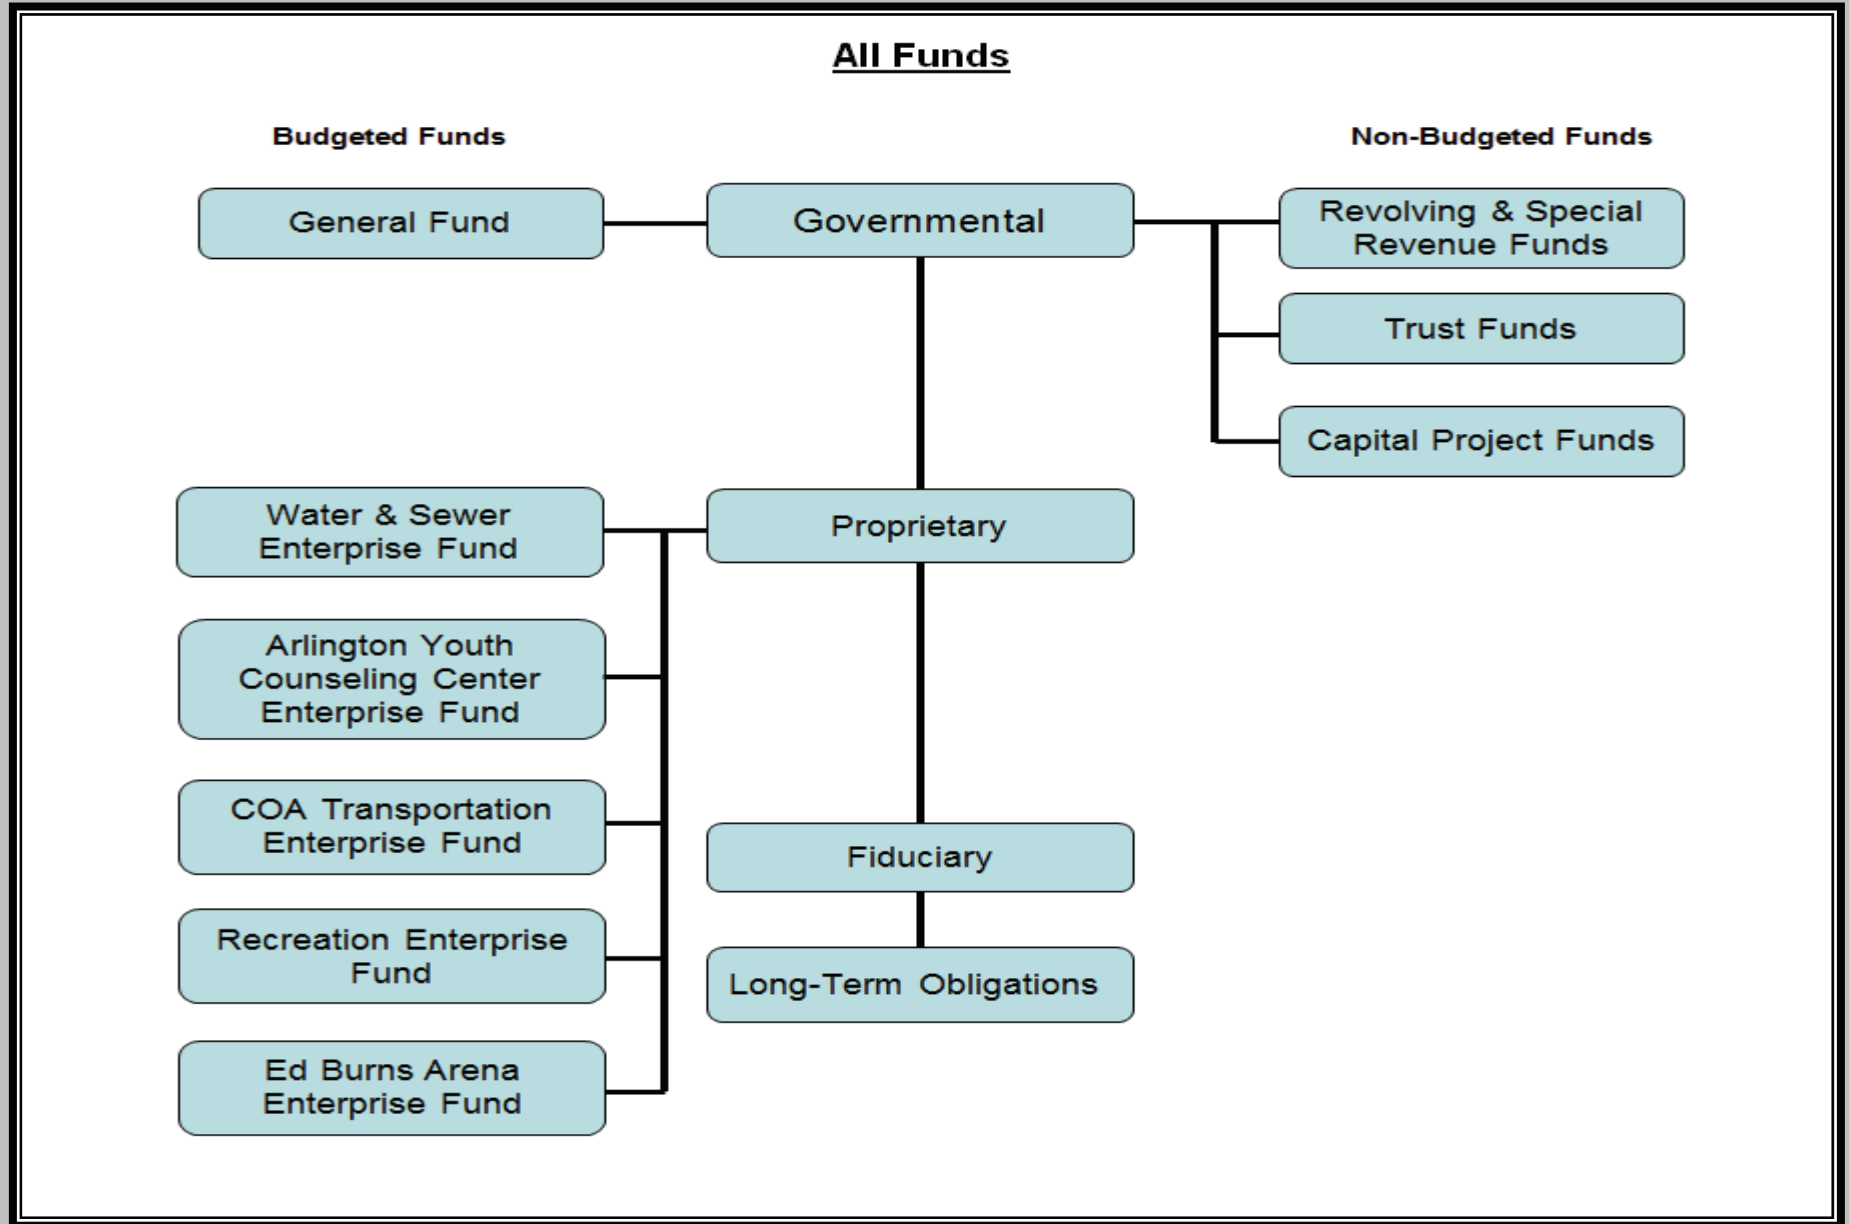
All Funds

Budgeted Funds

Non-Budgeted Funds

General Fund

Governmental

Revolving & Special Revenue Funds

Trust Funds

Capital Project Funds

Water & Sewer Enterprise Fund

Proprietary

Arlington Youth Counseling Center Enterprise Fund

COA Transportation Enterprise Fund

Fiduciary

Recreation Enterprise Fund

Long-Term Obligations

Ed Burns Arena Enterprise Fund